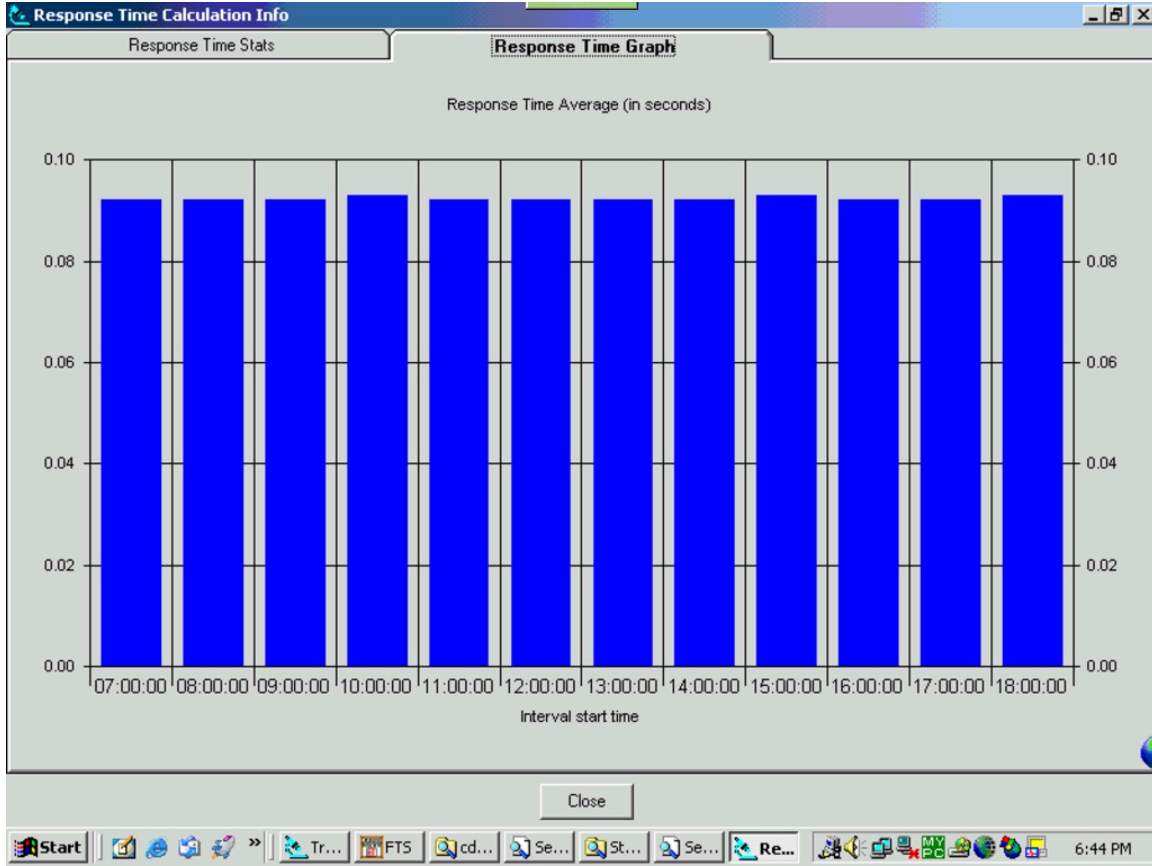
Response Time Calculation Info

Response Time Stats
Response Time Graph

Response Time Average (in seconds)

0.10
0.08
0.06
0.04
0.02
0.00

0.10
0.08
0.06
0.04
0.02
0.00

07:00:00 08:00:00 09:00:00 10:00:00 11:00:00 12:00:00 13:00:00 14:00:00 15:00:00 16:00:00 17:00:00 18:00:00

Interval start time

Close

Start
Tr...
FTS
cd...
Se...
St...
Se...
Re...
6:44 PM